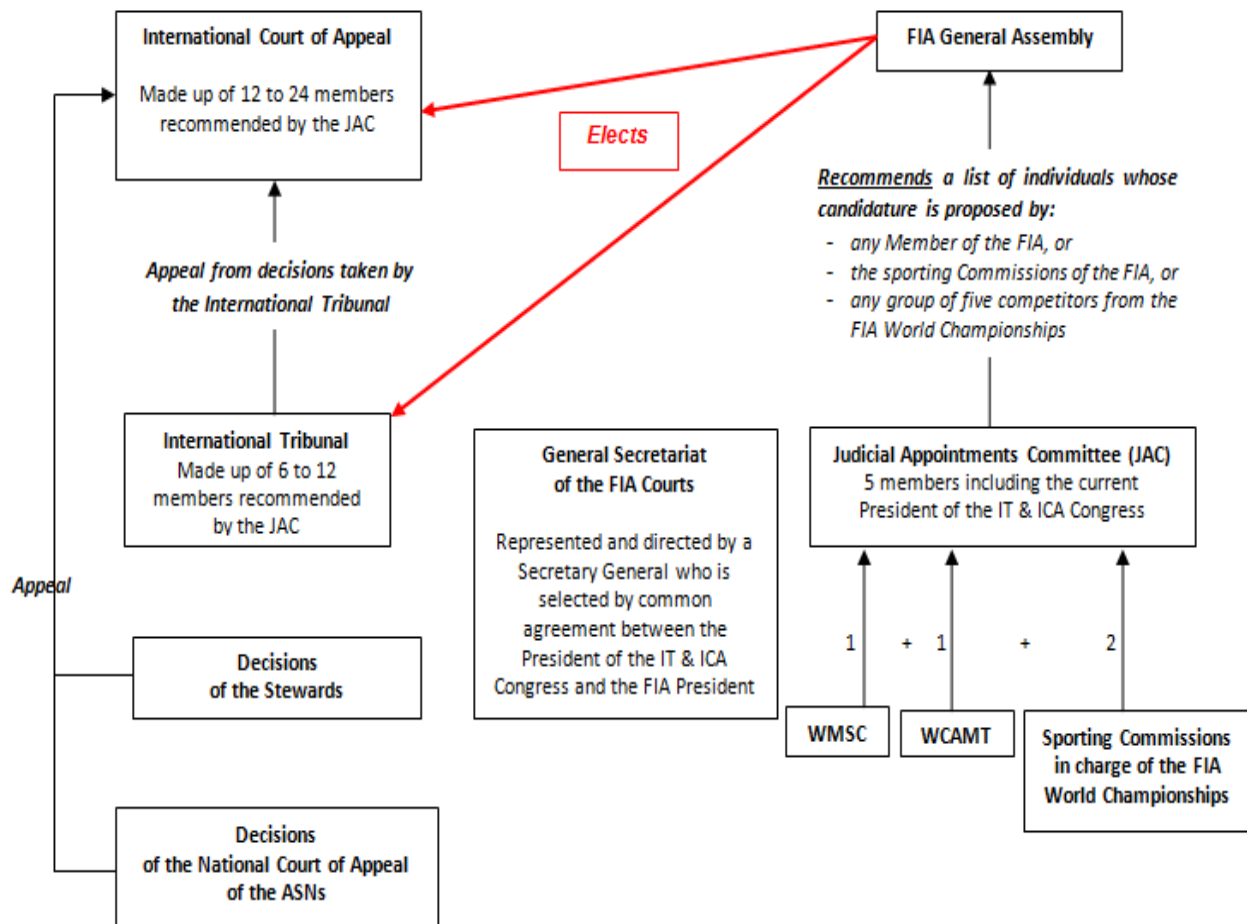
International Court of Appeal

Made up of 12 to 24 members recommended by the JAC

FIA General Assembly

Elects

Recommends a list of individuals whose candidature is proposed by:
- any Member of the FIA, or
- the sporting Commissions of the FIA, or
- any group of five competitors from the FIA World Championships

Appeal from decisions taken by the International Tribunal

International Tribunal
Made up of 6 to 12 members recommended by the JAC

General Secretariat of the FIA Courts

Represented and directed by a Secretary General who is selected by common agreement between the President of the IT & ICA Congress and the FIA President

Judicial Appointments Committee (JAC)
5 members including the current President of the IT & ICA Congress

Appeal

1 + 1 + 2

Decisions of the Stewards

WMSC

WCAMT

Sporting Commissions in charge of the FIA World Championships

Decisions of the National Court of Appeal of the ASNs